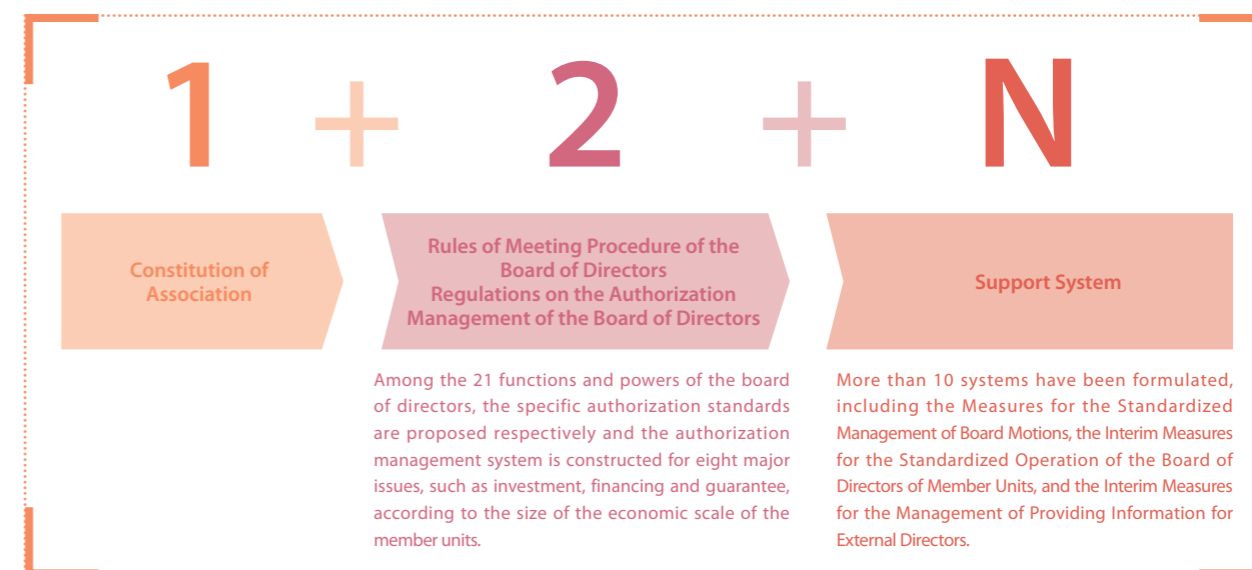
1 + 2 + N

Constitution of Association

Rules of Meeting Procedure of the Board of Directors
Regulations on the Authorization Management of the Board of Directors

Support System

Among the 21 functions and powers of the board of directors, the specific authorization standards are proposed respectively and the authorization management system is constructed for eight major issues, such as investment, financing and guarantee, according to the size of the economic scale of the member units.

More than 10 systems have been formulated, including the Measures for the Standardized Management of Board Motions, the Interim Measures for the Standardized Operation of the Board of Directors of Member Units, and the Interim Measures for the Management of Providing Information for External Directors.